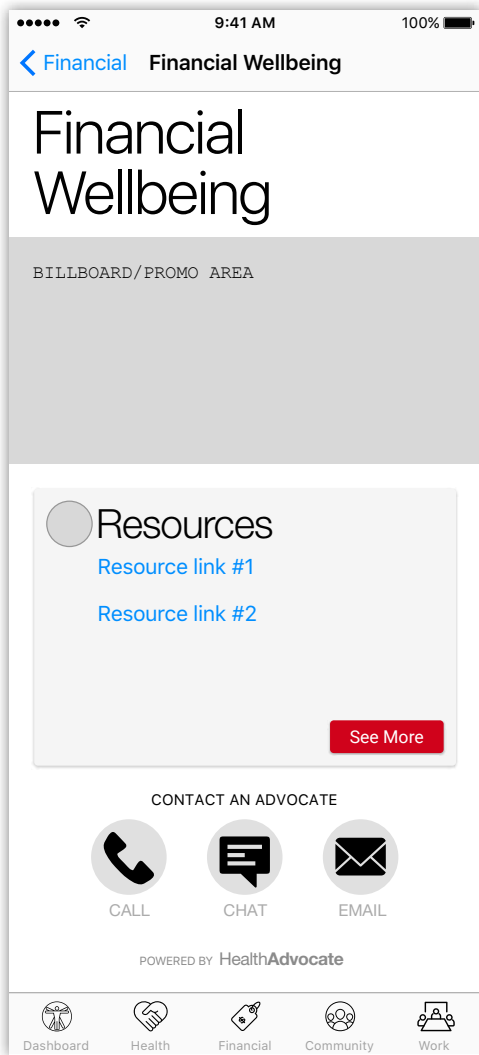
9:41 AM 100%

Financial Financial Wellbeing

Financial Wellbeing

BILLBOARD/PROMO AREA

Resources

Resource link #1

Resource link #2

See More

CONTACT AN ADVOCATE

CALL CHAT EMAIL

POWERED BY HealthAdvocate

Dashboard Health Financial Community Work